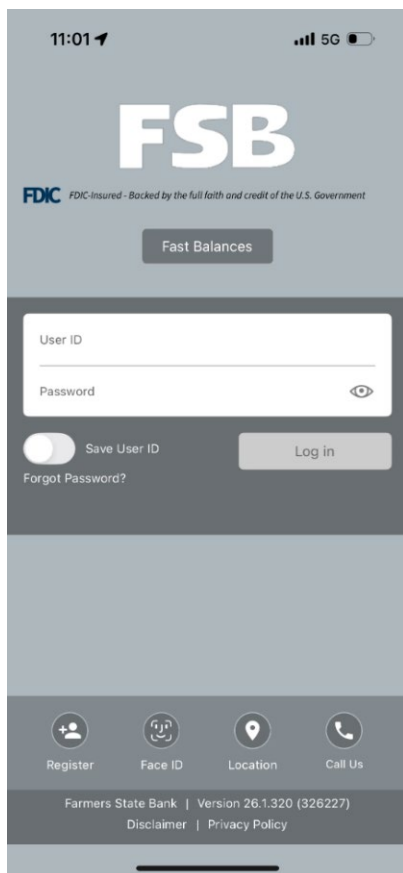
11:01

5G

FSB

FDIC FDIC-Insured - Backed by the full faith and credit of the U.S. Government

Fast Balances

User ID

Password

Save User ID

Log in

Forgot Password?

Register

Face ID

Location

Call Us

Farmers State Bank | Version 26.1.320 (326227)

Disclaimer | Privacy Policy